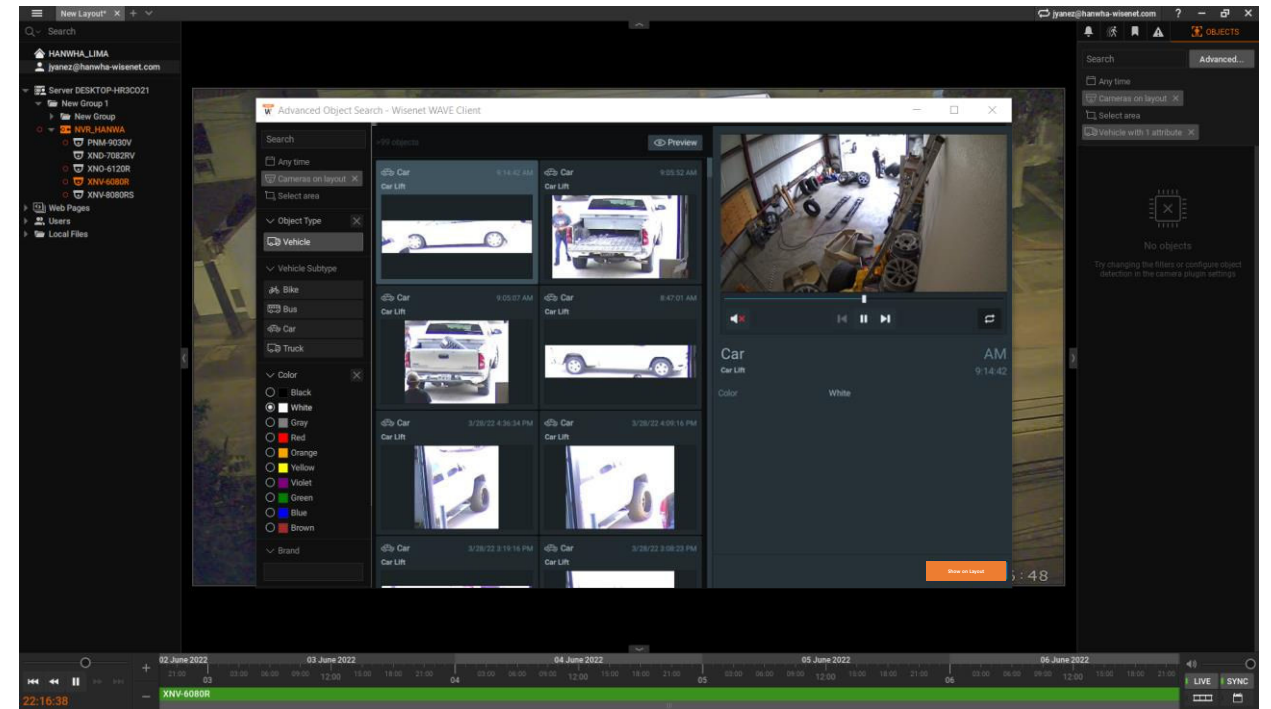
New Layout* × +

jyanez@hanwha-wisenet.com ? − ×

Search

HANWHA_LIMA
jyanez@hanwha-wisenet.com

Server DESKTOP-HR3CO21
New Group 1
New Group
NVR_HANWA
PNM-9030V
XND-7082RV
XNO-6120R
XNV-6080R
XNV-8080RS
Web Pages
Users
Local Files

OBJECTS

Search
Advanced...
Any time
Cameras on layout ×
Select area
Vehicle with 1 attribute ×

No objects
Try changing the filters or configure object detection in the camera plugin settings

Advanced Object Search - Wisenet WAVE Client

Search
Any time
Cameras on layout ×
Select area

Object Type
Vehicle

Vehicle Subtype
Bike
Bus
Car
Truck

Color
Black
White
Gray
Red
Orange
Yellow
Violet
Green
Blue
Brown

Brand

>99 objects
Preview

Car 9:14:42 AM
Car Lift
Car 9:05:52 AM
Car Lift
Car 9:05:07 AM
Car Lift
Car 8:47:01 AM
Car Lift
Car 3/28/22 4:36:34 PM
Car Lift
Car 3/28/22 4:09:16 PM
Car Lift
Car 3/28/22 3:19:16 PM
Car Lift
Car 3/28/22 3:08:23 PM
Car Lift

Car
Car Lift
AM
9:14:42
Color White

Show on Layout

:48

02 June 2022 03 June 2022 04 June 2022 05 June 2022 06 June 2022
21:00 03 03:00 06:00 09:00 12:00 15:00 18:00 21:00 04 03:00 06:00 09:00 12:00 15:00 18:00 21:00 05 03:00 06:00 09:00 12:00 15:00 18:00 21:00 06 03:00 06:00 09:00 12:00 15:00 18:00 21:00

22:16:38
XNV-6080R
LIVE
SYNC